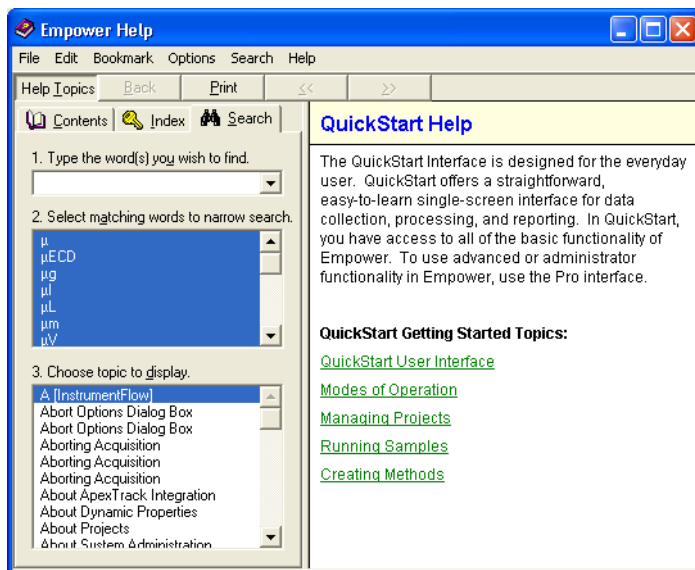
Empower Help

File Edit Bookmark Options Search Help

Help Topics Back Print << >>

Contents Index Search

1. Type the word(s) you wish to find.

2. Select matching words to narrow search.

µ
µECD
µg
µl
µL
µm
µV

3. Choose topic to display.

A (InstrumentFlow)
Abort Options Dialog Box
Abort Options Dialog Box
Aborting Acquisition
Aborting Acquisition
Aborting Acquisition
About ApexTrack Integration
About Dynamic Properties
About Projects
About System Administration

QuickStart Help

The QuickStart Interface is designed for the everyday user. QuickStart offers a straightforward, easy-to-learn single-screen interface for data collection, processing, and reporting. In QuickStart, you have access to all of the basic functionality of Empower. To use advanced or administrator functionality in Empower, use the Pro interface.

QuickStart Getting Started Topics:

QuickStart User Interface

Modes of Operation

Managing Projects

Running Samples

Creating Methods